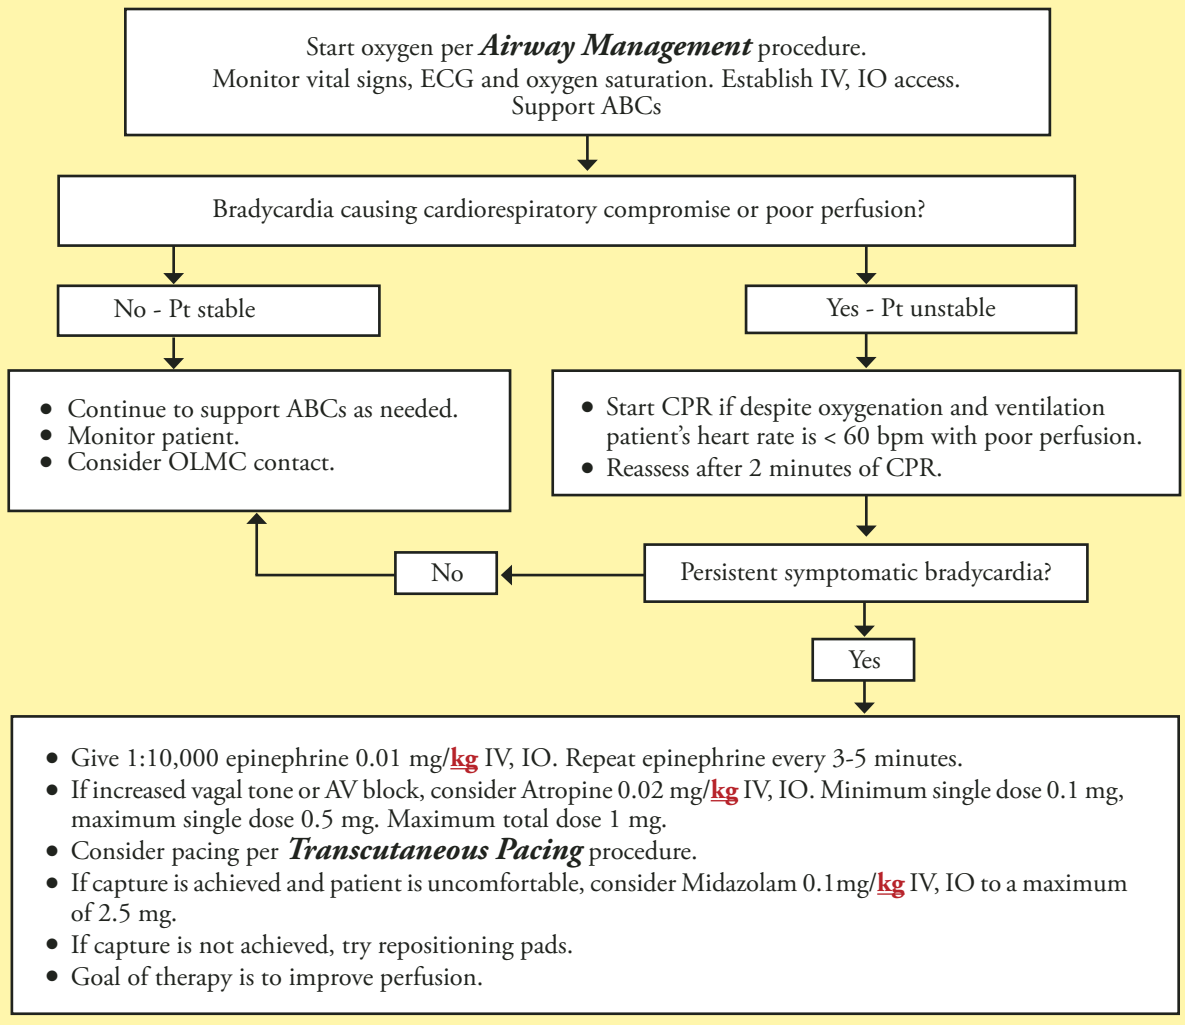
Start oxygen per ***Airway Management*** procedure.
Monitor vital signs, ECG and oxygen saturation. Establish IV, IO access.
Support ABCs

Bradycardia causing cardiorespiratory compromise or poor perfusion?

No - Pt stable

Yes - Pt unstable

- Continue to support ABCs as needed.
- Monitor patient.
- Consider OLMC contact.

- Start CPR if despite oxygenation and ventilation patient's heart rate is < 60 bpm with poor perfusion.
- Reassess after 2 minutes of CPR.

No

Persistent symptomatic bradycardia?

Yes

- Give 1:10,000 epinephrine 0.01 mg/**kg** IV, IO. Repeat epinephrine every 3-5 minutes.
- If increased vagal tone or AV block, consider Atropine 0.02 mg/**kg** IV, IO. Minimum single dose 0.1 mg, maximum single dose 0.5 mg. Maximum total dose 1 mg.
- Consider pacing per ***Transcutaneous Pacing*** procedure.
- If capture is achieved and patient is uncomfortable, consider Midazolam 0.1mg/**kg** IV, IO to a maximum of 2.5 mg.
- If capture is not achieved, try repositioning pads.
- Goal of therapy is to improve perfusion.